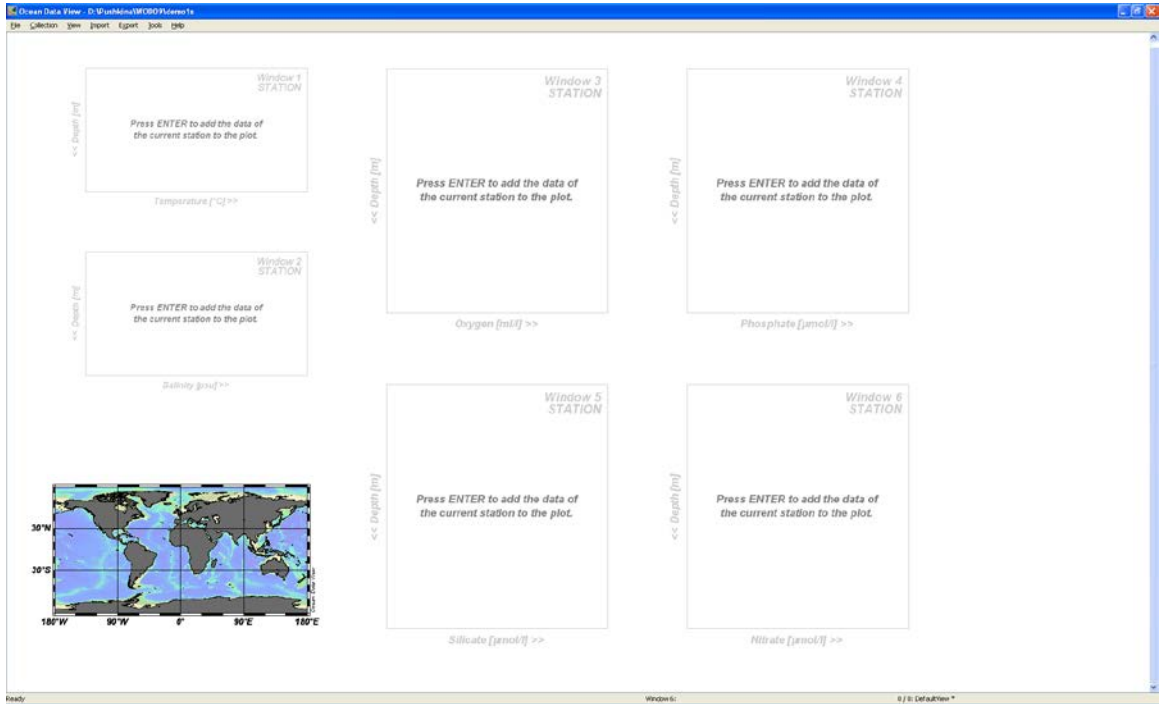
Ocean Data View - D:\Pushkina\WOD09\demo1s

File Collection View Import Export Tools Help

Window 1
STATION

<< Depth [m]

Press ENTER to add the data of the current station to the plot.

Temperature [°C] >>

Window 2
STATION

<< Depth [m]

Press ENTER to add the data of the current station to the plot.

Salinity [psu] >>

Window 3
STATION

<< Depth [m]

Press ENTER to add the data of the current station to the plot.

Oxygen [ml/l] >>

Window 4
STATION

<< Depth [m]

Press ENTER to add the data of the current station to the plot.

Phosphate [µmol/l] >>

Window 5
STATION

<< Depth [m]

Press ENTER to add the data of the current station to the plot.

Silicate [µmol/l] >>

Window 6
STATION

<< Depth [m]

Press ENTER to add the data of the current station to the plot.

Nitrate [µmol/l] >>

30°N
30°S
180°W 90°W 0° 90°E 180°E
Ocean Data View

Ready

Window 6:

0 / 0: DefaultView *